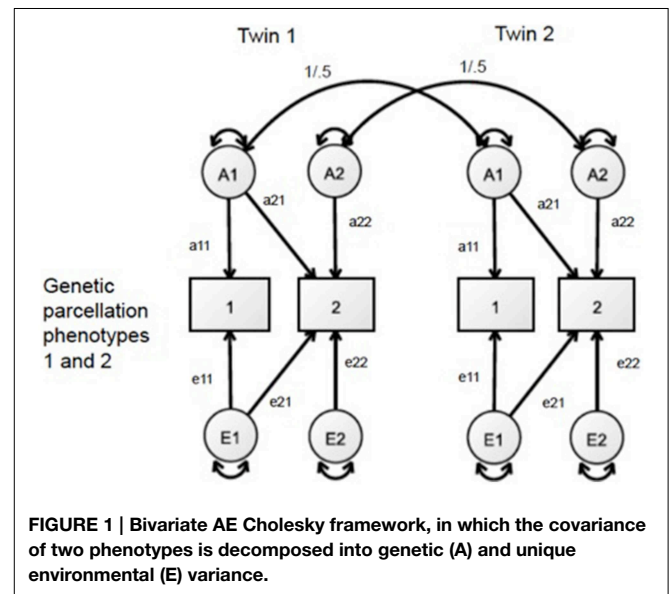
Twin 1

Twin 2

1/.5

1/.5

A1

A2

A1

A2

a21

a21

a22

a22

a11

a11

Genetic parcellation phenotypes 1 and 2

1

2

1

2

e11

e22

e11

e22

e21

e21

E1

E2

E1

E2

FIGURE 1 | Bivariate AE Cholesky framework, in which the covariance of two phenotypes is decomposed into genetic (A) and unique environmental (E) variance.